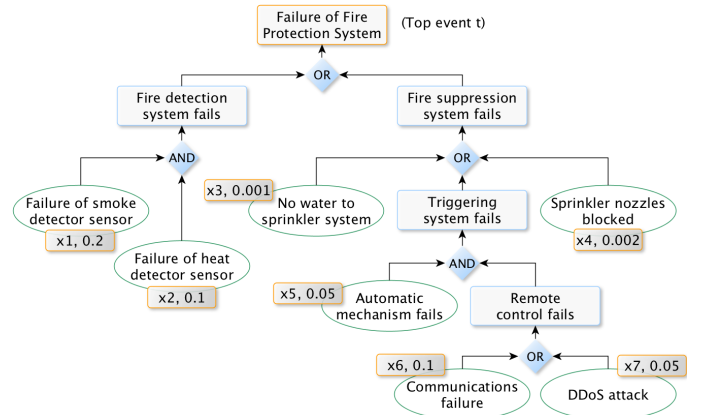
Failure of Fire Protection System

(Top event t)

OR

Fire detection system fails

Fire suppression system fails

AND

OR

x3, 0.001

No water to sprinkler system

Triggering system fails

Sprinkler nozzles blocked

Failure of smoke detector sensor

x1, 0.2

x4, 0.002

Failure of heat detector sensor

x2, 0.1

AND

x5, 0.05

Automatic mechanism fails

Remote control fails

x6, 0.1

OR

x7, 0.05

Communications failure

DDoS attack